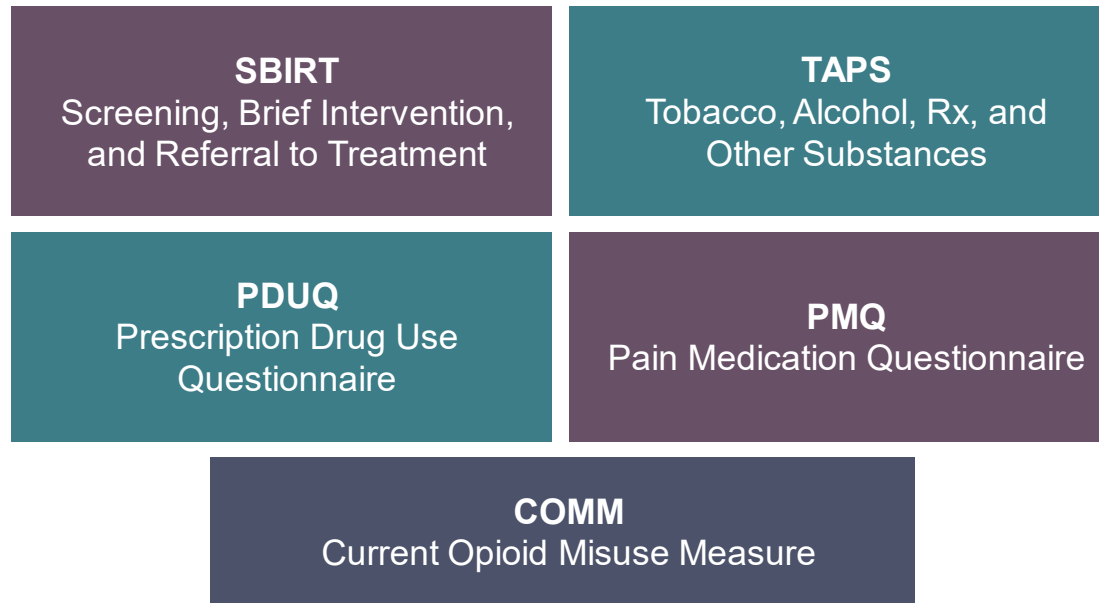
SBIRT
Screening, Brief Intervention, and Referral to Treatment

TAPS
Tobacco, Alcohol, Rx, and Other Substances

PDUQ
Prescription Drug Use Questionnaire

PMQ
Pain Medication Questionnaire

COMM
Current Opioid Misuse Measure